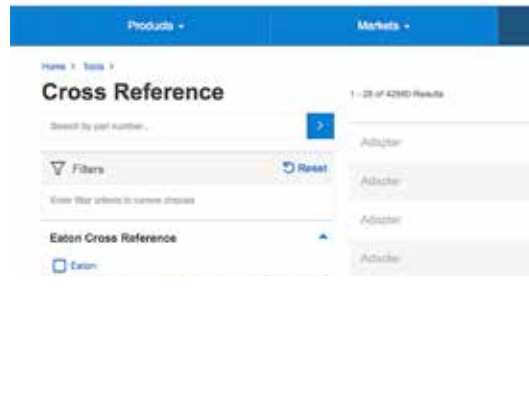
Products ▾

Markets ▾

Home > Tools >

Cross Reference

Search by part number...

>

Filters

Reset

Enter filter criteria to narrow choices

Eaton Cross Reference

Eaton

1 - 25 of 42980 Results

Adapter

Adapter

Adapter

Adapter